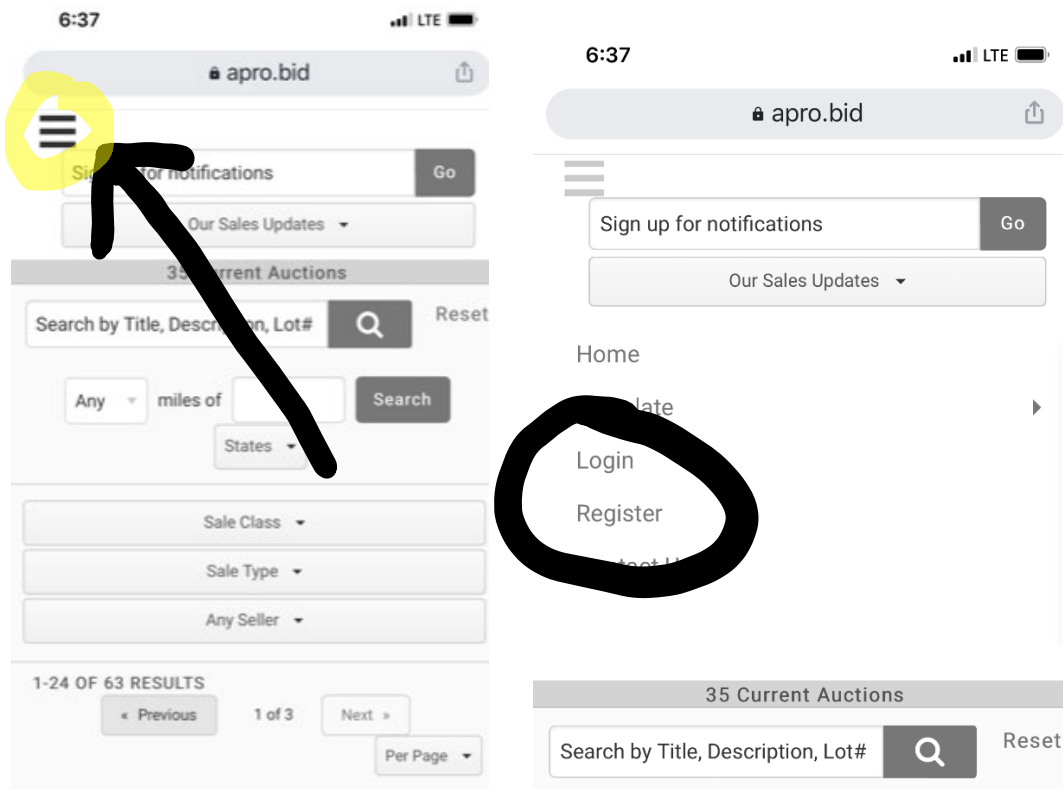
6:37

LTE

apro.bid

Si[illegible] for notifications

Go

Our Sales Updates

35 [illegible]rrent Auctions

Search by Title, Descri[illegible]n, Lot#

Reset

Any

miles of

Search

States

Sale Class

Sale Type

Any Seller

1-24 OF 63 RESULTS

« Previous

1 of 3

Next »

Per Page

6:37

LTE

apro.bid

Sign up for notifications

Go

Our Sales Updates

Home

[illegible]late

Login

Register

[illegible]

35 Current Auctions

Search by Title, Description, Lot#

Reset